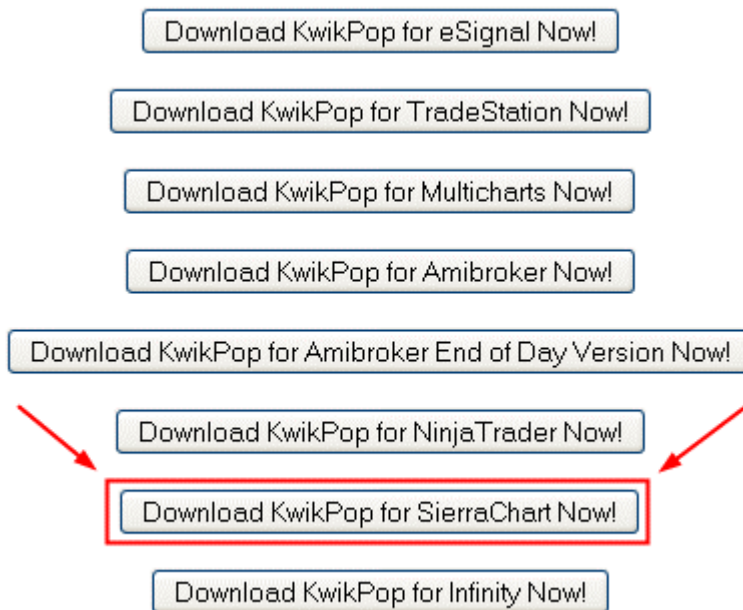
Download KwikPop for eSignal Now!

Download KwikPop for TradeStation Now!

Download KwikPop for Multicharts Now!

Download KwikPop for Amibroker Now!

Download KwikPop for Amibroker End of Day Version Now!

Download KwikPop for NinjaTrader Now!

Download KwikPop for SierraChart Now!

Download KwikPop for Infinity Now!